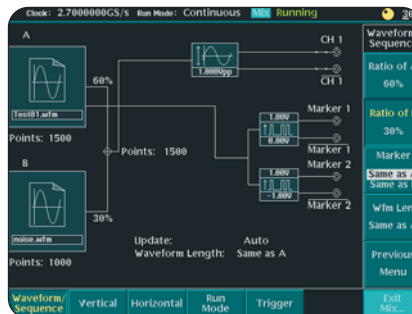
Clock: 2.7000000GS/s Run Mode: Continuous Mix Running

A

Test01.wfm

Points: 1500

60%

1.000Vpp

CH 1

$\overline{CH\ 1}$

Points: 1500

1.00V

0.00V

Marker 1

Marker 1

Marker 2

1.00V

-1.00V

Marker 2

B

noise.wfm

Points: 1000

30%

Update: Auto

Waveform Length: Same as A

Waveform Sequence

Ratio of A

60%

Ratio of B

30%

Marker

Same as A

Same as B

Wfm Len

Same as A

Previous Menu

Waveform/ Sequence

Vertical

Horizontal

Run Mode

Trigger

Exit Mix